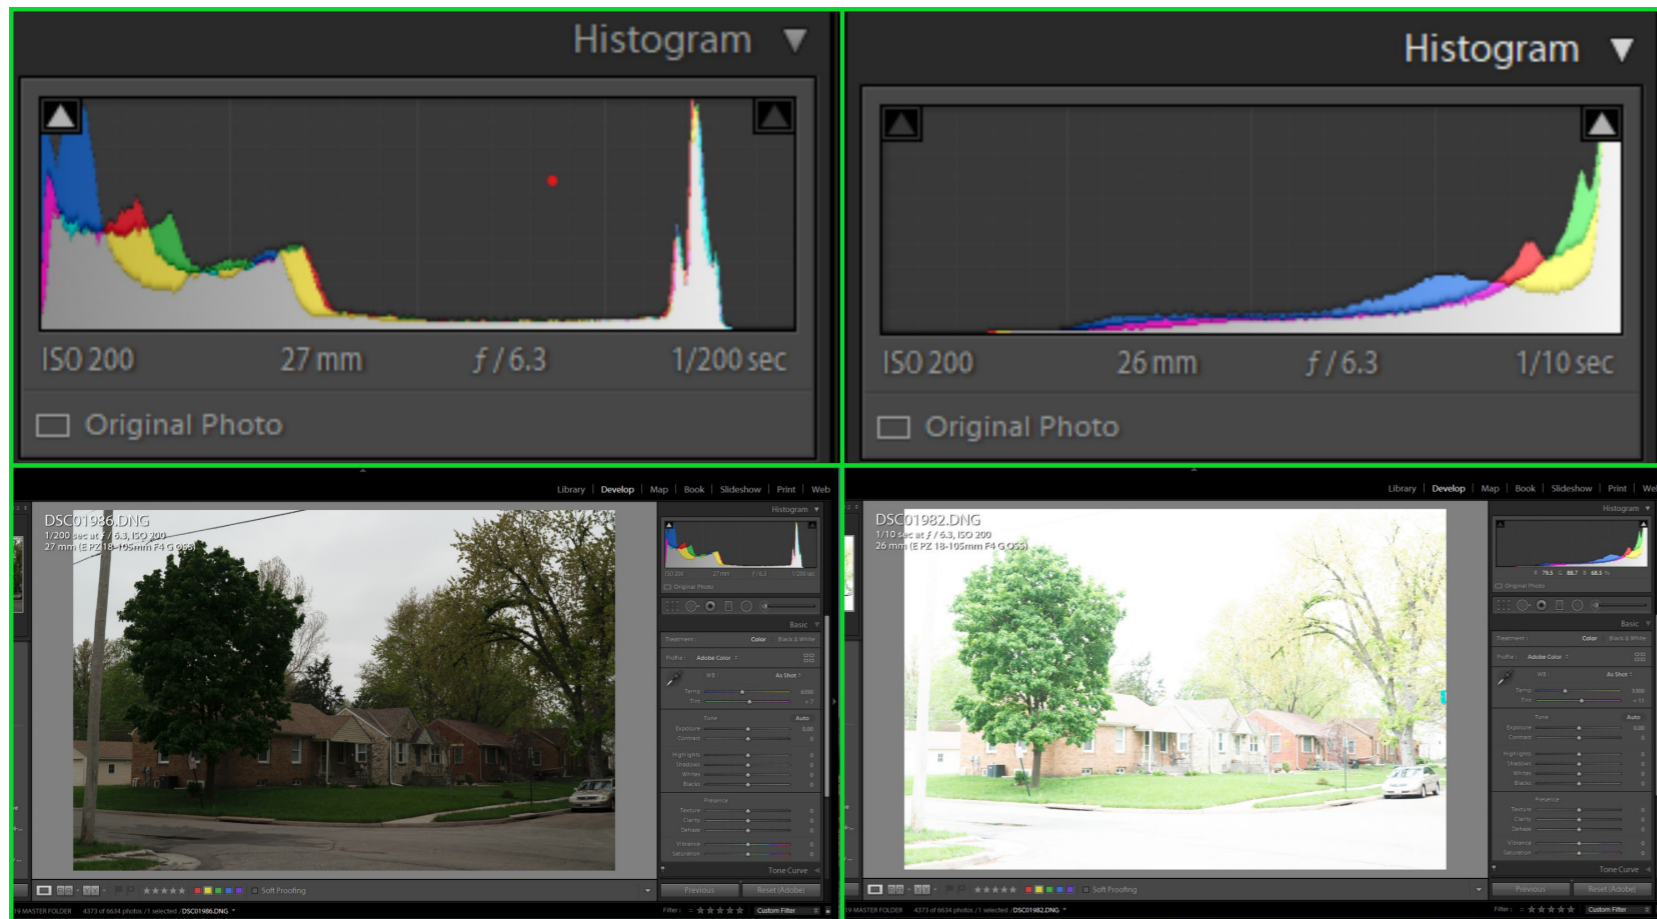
Histogram

ISO 200 27 mm ƒ / 6.3 1/200 sec

Original Photo

Histogram

ISO 200 26 mm ƒ / 6.3 1/10 sec

Original Photo

Library | Develop | Map | Book | Slideshow | Print | Web

DSC01986.DNG
1/200 sec at ƒ / 6.3, ISO 200
27 mm (E PZ 18-105mm F4 G OSS)

Histogram

Original Photo

Basic

Treatment: Color Black & White

Profile: Adobe Color

WB: As Shot

Temp
Tint

Tone Auto

Exposure
Contrast

Highlights
Shadows
Whites
Blacks

Presence

Texture
Clarity
Dehaze

Vibrance
Saturation

Tone Curve

Previous Reset (Adobe)

Soft Proofing

Library | Develop | Map | Book | Slideshow | Print | We

DSC01982.DNG
1/10 sec at ƒ / 6.3, ISO 200
26 mm (E PZ 18-105mm F4 G OSS)

Histogram

Original Photo

Basic

Treatment: Color Black & White

Profile: Adobe Color

WB: As Shot

Temp
Tint

Tone Auto

Exposure
Contrast

Highlights
Shadows
Whites
Blacks

Presence

Texture
Clarity
Dehaze

Vibrance
Saturation

Tone Curve

Previous Reset (Adobe)

Soft Proofing

MASTER FOLDER 4373 of 6634 photos /1 selected /DSC01986.DNG

Filter: Custom Filter

MASTER FOLDER 4373 of 6634 photos /1 selected /DSC01982.DNG

Filter: Custom Filter